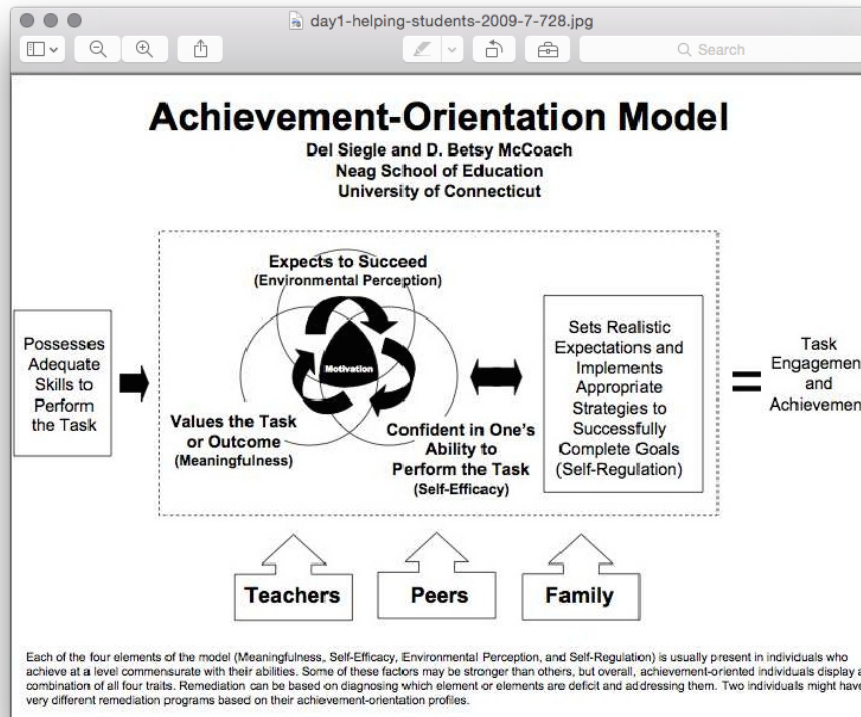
day1-helping-students-2009-7-728.jpg

Search

Achievement-Orientation Model

Del Siegle and D. Betsy McCoach
Neag School of Education
University of Connecticut

Possesses Adequate Skills to Perform the Task

Expects to Succeed (Environmental Perception)

Motivation

Values the Task or Outcome (Meaningfulness)

Confident in One's Ability to Perform the Task (Self-Efficacy)

Sets Realistic Expectations and Implements Appropriate Strategies to Successfully Complete Goals (Self-Regulation)

=

Task Engagemen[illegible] and Achievemen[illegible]

Teachers

Peers

Family

Each of the four elements of the model (Meaningfulness, Self-Efficacy, Environmental Perception, and Self-Regulation) is usually present in individuals who achieve at a level commensurate with their abilities. Some of these factors may be stronger than others, but overall, achievement-oriented individuals display a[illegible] combination of all four traits. Remediation can be based on diagnosing which element or elements are deficit and addressing them. Two individuals might have very different remediation programs based on their achievement-orientation profiles.